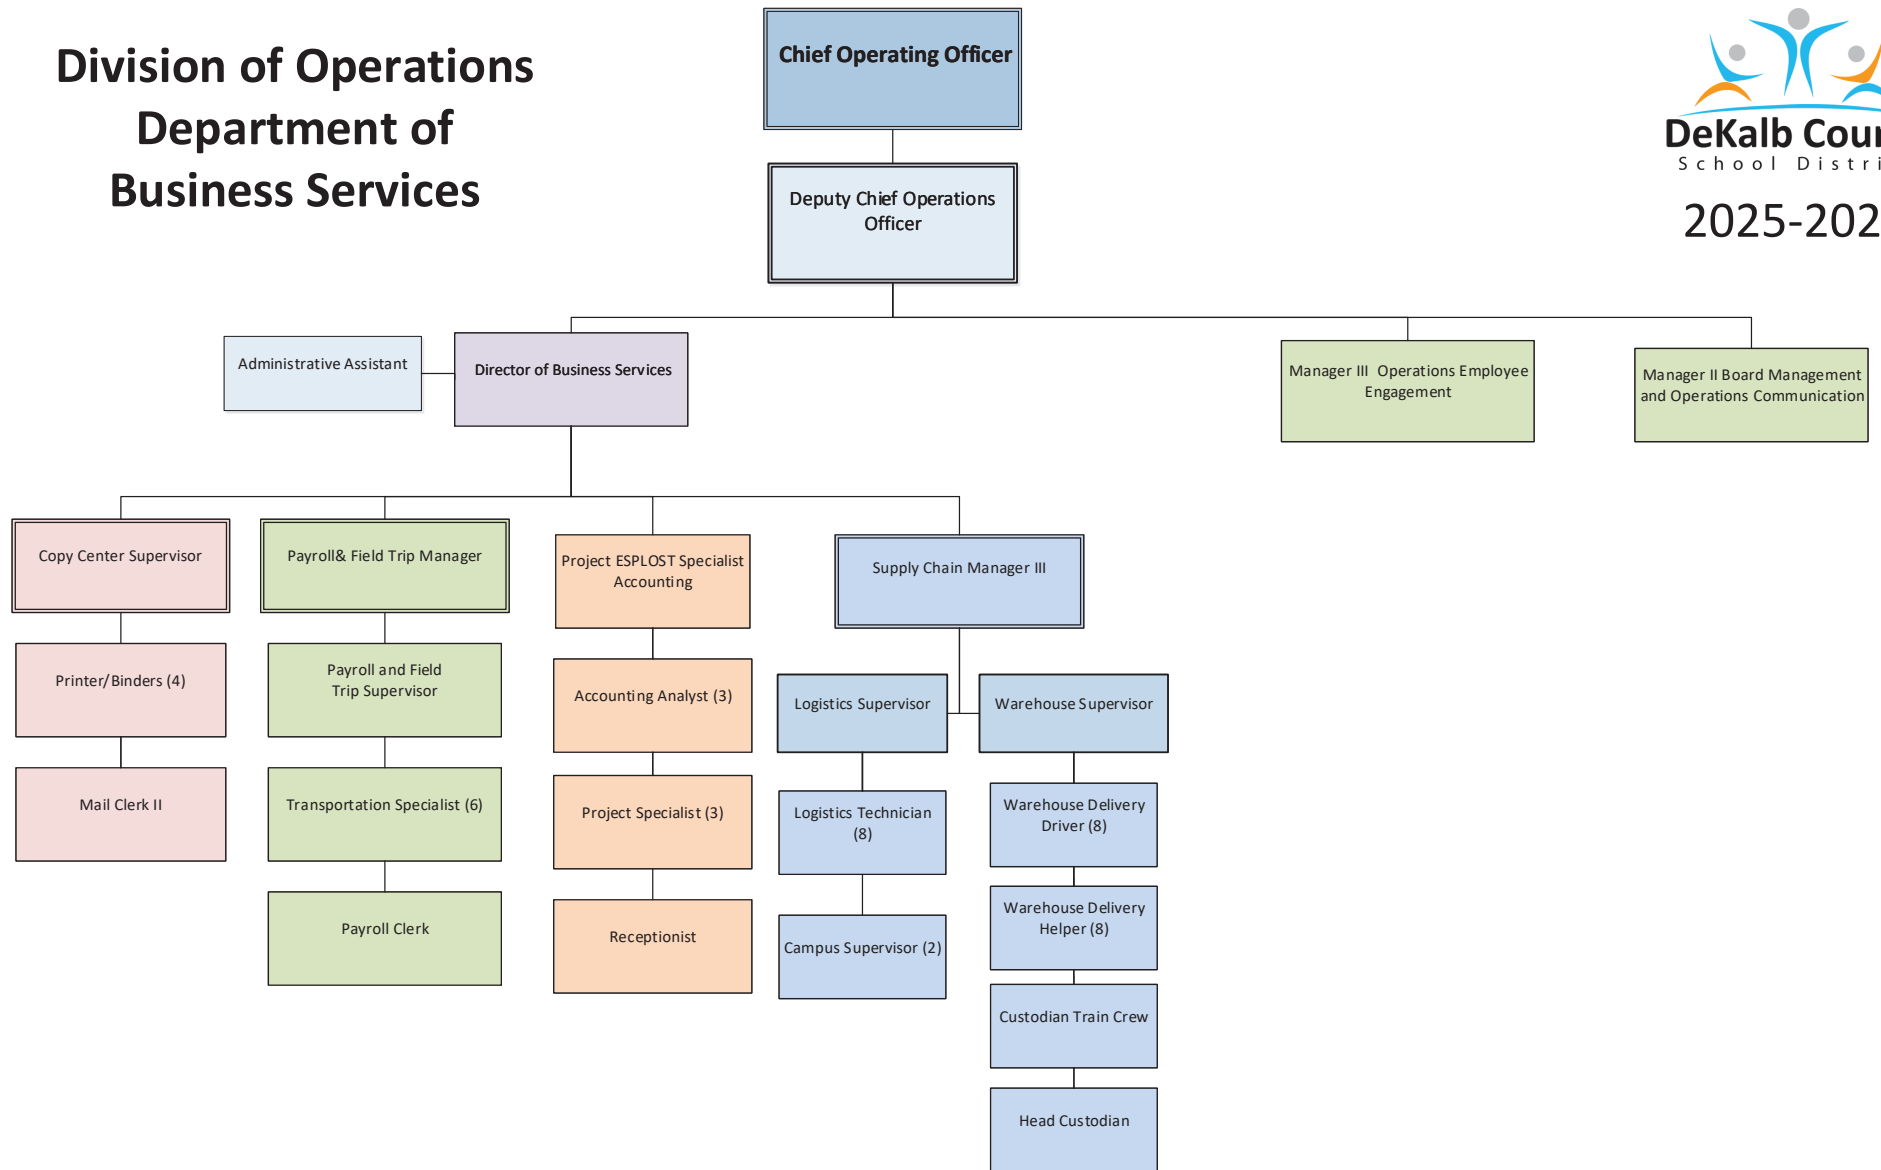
Division of Operations
Department of
Business Services

Chief Operating Officer

Deputy Chief Operations Officer

DeKalb Cou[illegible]
School Distri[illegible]

2025-202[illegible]

Administrative Assistant

Director of Business Services

Manager III Operations Employee Engagement

Manager II Board Management and Operations Communication

Copy Center Supervisor

Printer/Binders (4)

Mail Clerk II

Payroll& Field Trip Manager

Payroll and Field Trip Supervisor

Transportation Specialist (6)

Payroll Clerk

Project ESPLOST Specialist Accounting

Accounting Analyst (3)

Project Specialist (3)

Receptionist

Supply Chain Manager III

Logistics Supervisor

Logistics Technician (8)

Campus Supervisor (2)

Warehouse Supervisor

Warehouse Delivery Driver (8)

Warehouse Delivery Helper (8)

Custodian Train Crew

Head Custodian